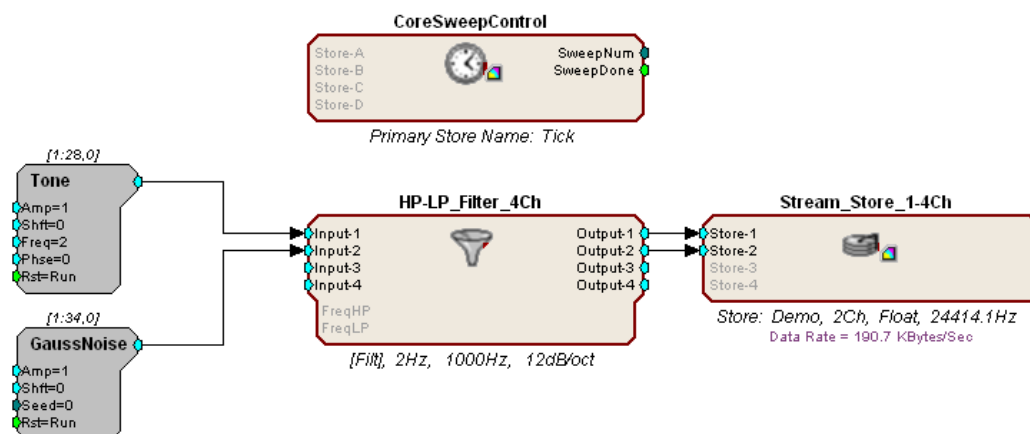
CoreSweepControl

Store-A
Store-B
Store-C
Store-D

SweepNum
SweepDone

Primary Store Name: Tick

[1:28,0]

Tone

Amp=1
Shft=0
Freq=2
Phse=0
Rst=Run

HP-LP_Filter_4Ch

Input-1
Input-2
Input-3
Input-4
FreqHP
FreqLP

Output-1
Output-2
Output-3
Output-4

[Filt], 2Hz, 1000Hz, 12dB/oct

Stream_Store_1-4Ch

Store-1
Store-2
Store-3
Store-4

Store: Demo, 2Ch, Float, 24414.1Hz
Data Rate = 190.7 KBytes/Sec

[1:34,0]

GaussNoise

Amp=1
Shft=0
Seed=0
Rst=Run